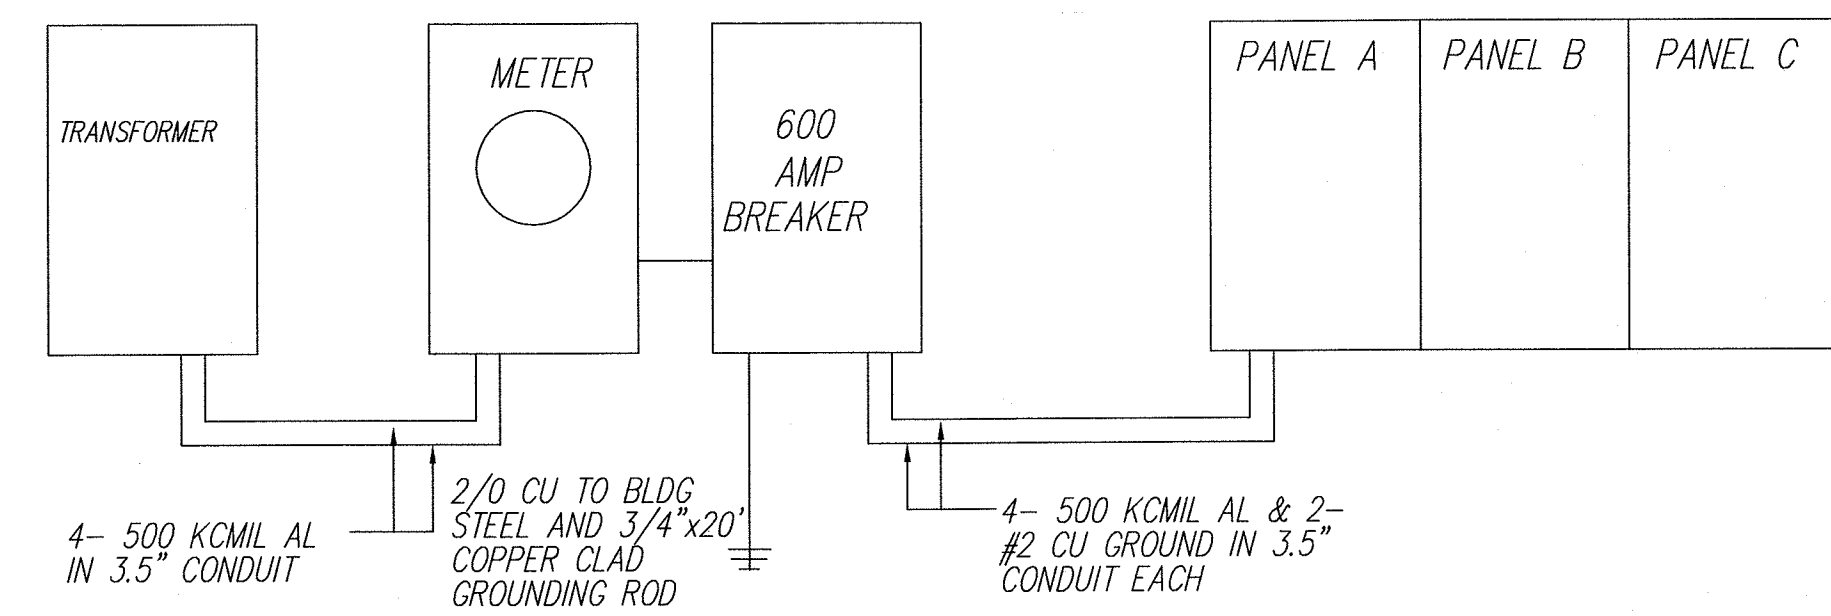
TRANSFORMER

METER

600 AMP BREAKER

PANEL A

PANEL B

PANEL C

4– 500 KCMIL AL IN 3.5" CONDUIT

2/0 CU TO BLDG STEEL AND 3/4"x20' COPPER CLAD GROUNDING ROD

4– 500 KCMIL AL & 2– #2 CU GROUND IN 3.5" CONDUIT EACH